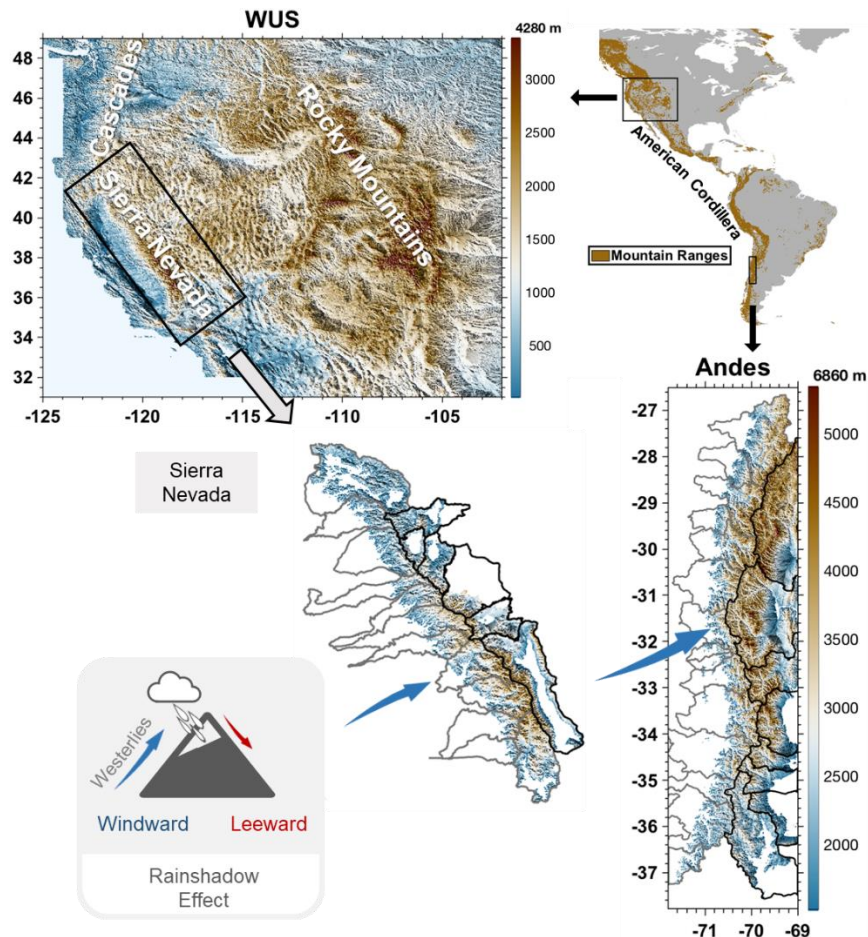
WUS

4280 m
3000
2500
2000
1500
1000
500

48
46
44
42
40
38
36
34
32

-125 -120 -115 -110 -105

Cascades
Sierra Nevada
Rocky Mountains

American Cordillera

Mountain Ranges

Andes

6860 m
5000
4500
4000
3500
3000
2500
2000

-27
-28
-29
-30
-31
-32
-33
-34
-35
-36
-37

-71 -70 -69

Sierra Nevada

Westeries
Windward
Leeward

Rainshadow Effect